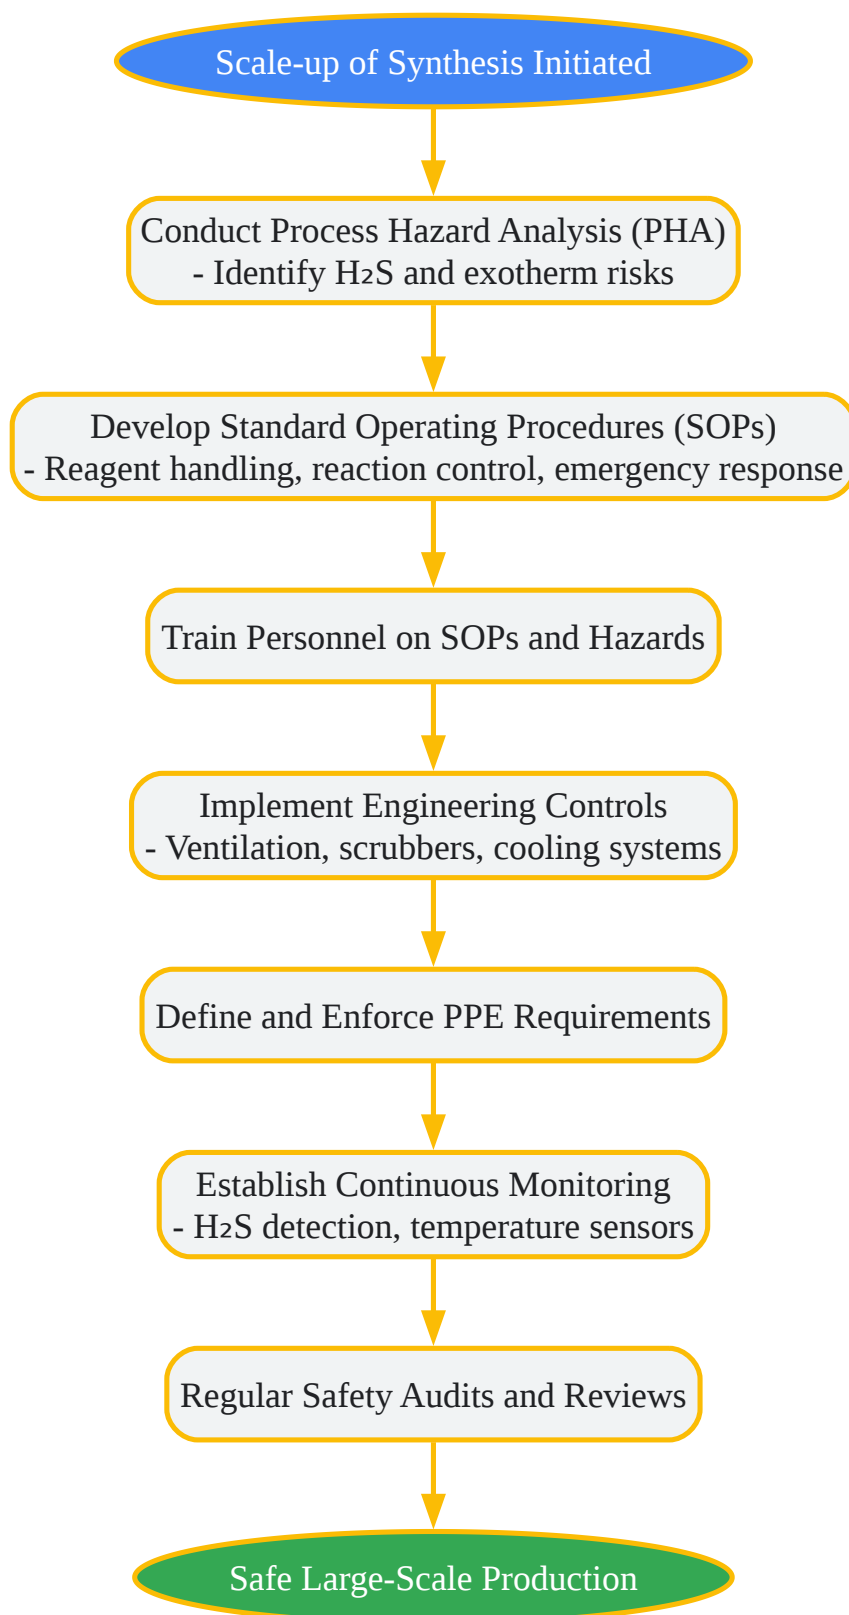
Scale-up of Synthesis Initiated

Conduct Process Hazard Analysis (PHA)
- Identify $H_2S$ and exotherm risks

Develop Standard Operating Procedures (SOPs)
- Reagent handling, reaction control, emergency response

Train Personnel on SOPs and Hazards

Implement Engineering Controls
- Ventilation, scrubbers, cooling systems

Define and Enforce PPE Requirements

Establish Continuous Monitoring
- $H_2S$ detection, temperature sensors

Regular Safety Audits and Reviews

Safe Large-Scale Production